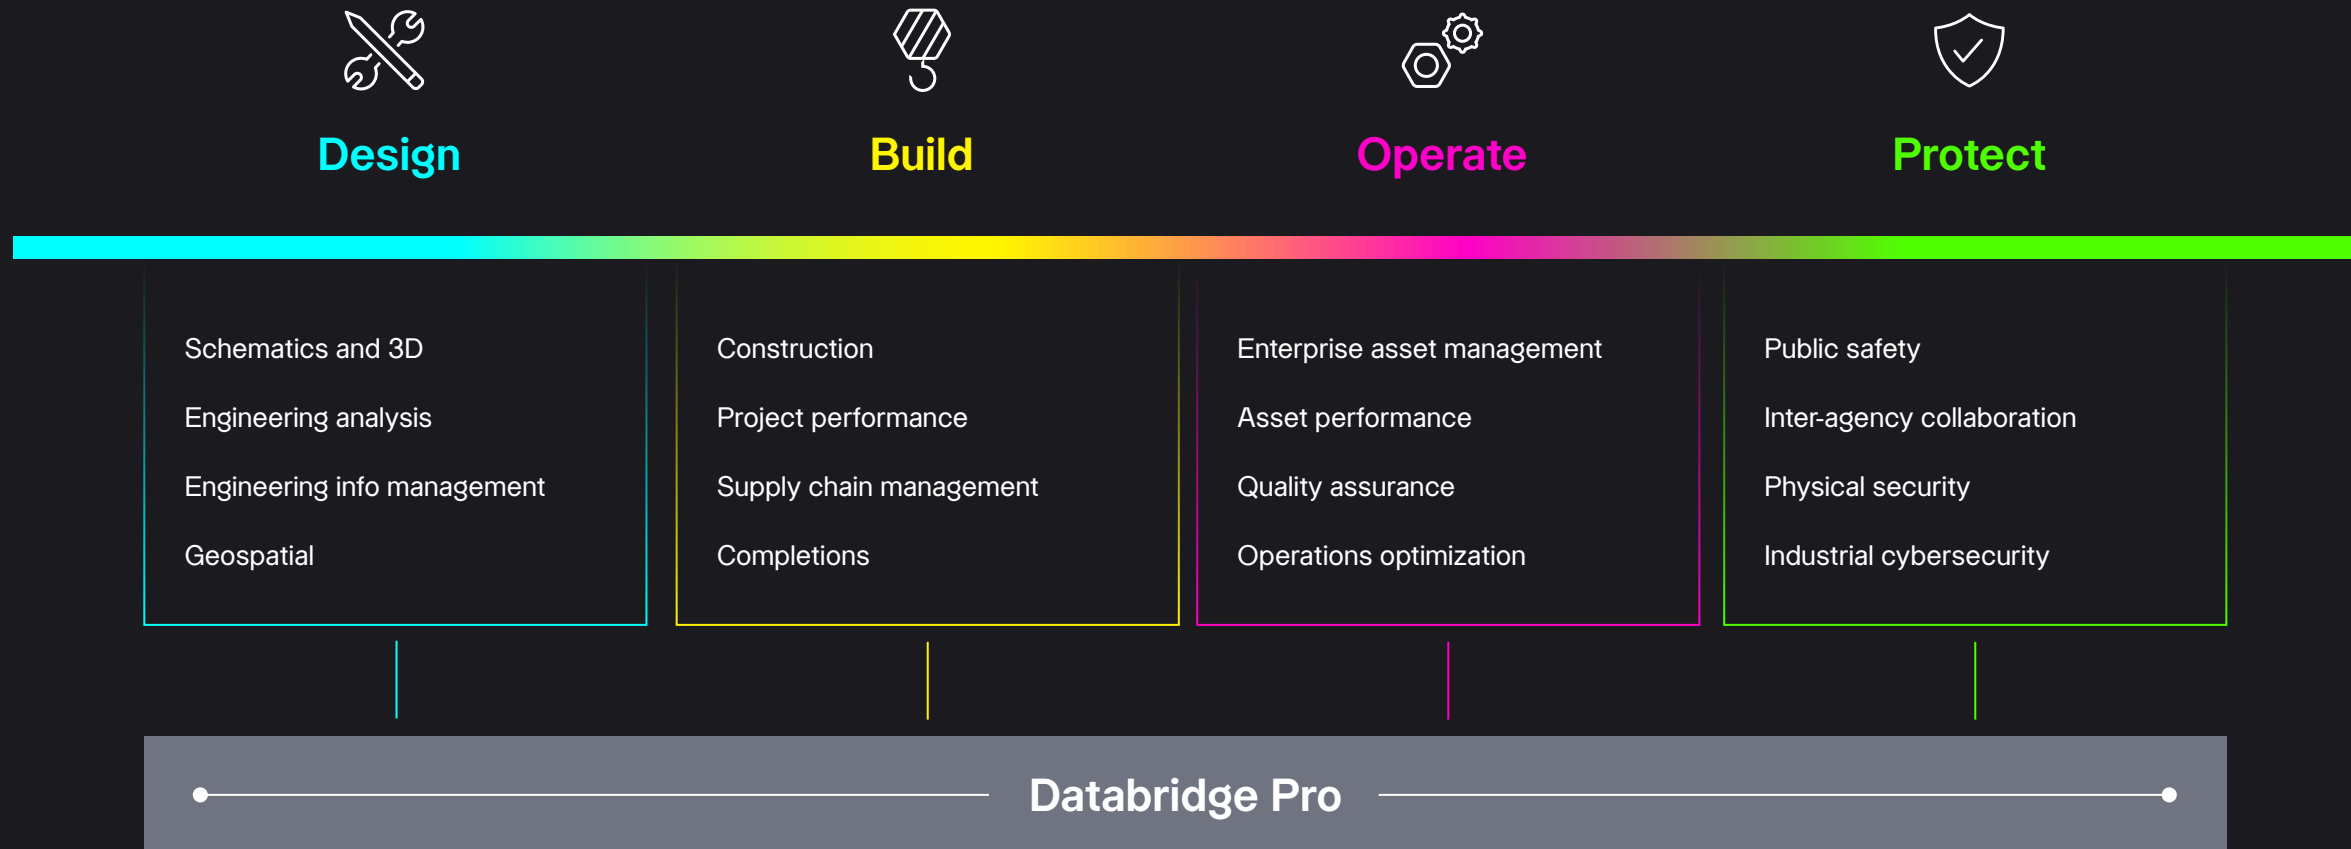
Design

Schematics and 3D

Engineering analysis

Engineering info management

Geospatial

Build

Construction

Project performance

Supply chain management

Completions

Operate

Enterprise asset management

Asset performance

Quality assurance

Operations optimization

Protect

Public safety

Inter-agency collaboration

Physical security

Industrial cybersecurity

Databridge Pro